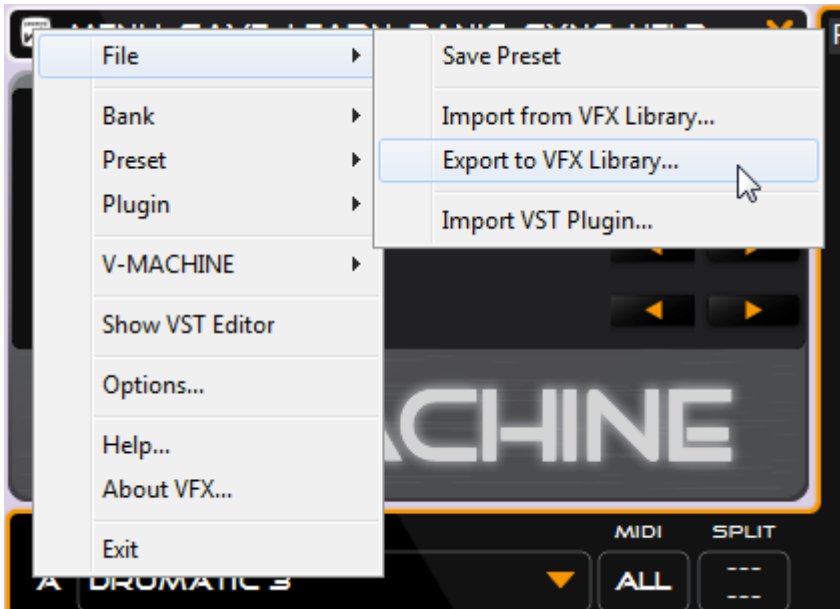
File
Bank
Preset
Plugin
V-MACHINE
Show VST Editor
Options...
Help...
About VFX...
Exit

Save Preset
Import from VFX Library...
Export to VFX Library...
Import VST Plugin...

ACHINE

MIDI
SPLIT
A
DRUMATIC 3
ALL
---
---